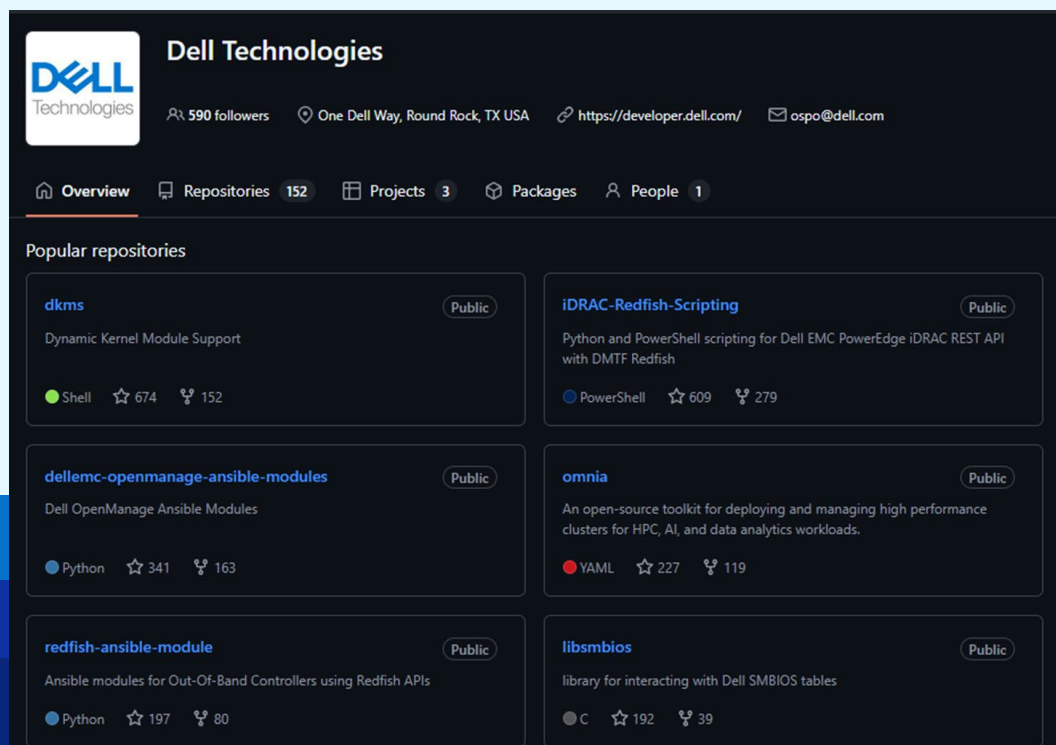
DELL Technologies

Dell Technologies

590 followers One Dell Way, Round Rock, TX USA https://developer.dell.com/ ospo@dell.com

Overview Repositories 152 Projects 3 Packages People 1

Popular repositories

dkms Public
Dynamic Kernel Module Support
Shell 674 152

iDRAC-Redfish-Scripting Public
Python and PowerShell scripting for Dell EMC PowerEdge iDRAC REST API with DMTF Redfish
PowerShell 609 279

dellemc-openmanage-ansible-modules Public
Dell OpenManage Ansible Modules
Python 341 163

omnia Public
An open-source toolkit for deploying and managing high performance clusters for HPC, AI, and data analytics workloads.
YAML 227 119

redfish-ansible-module Public
Ansible modules for Out-Of-Band Controllers using Redfish APIs
Python 197 80

libsmbios Public
library for interacting with Dell SMBIOS tables
C 192 39